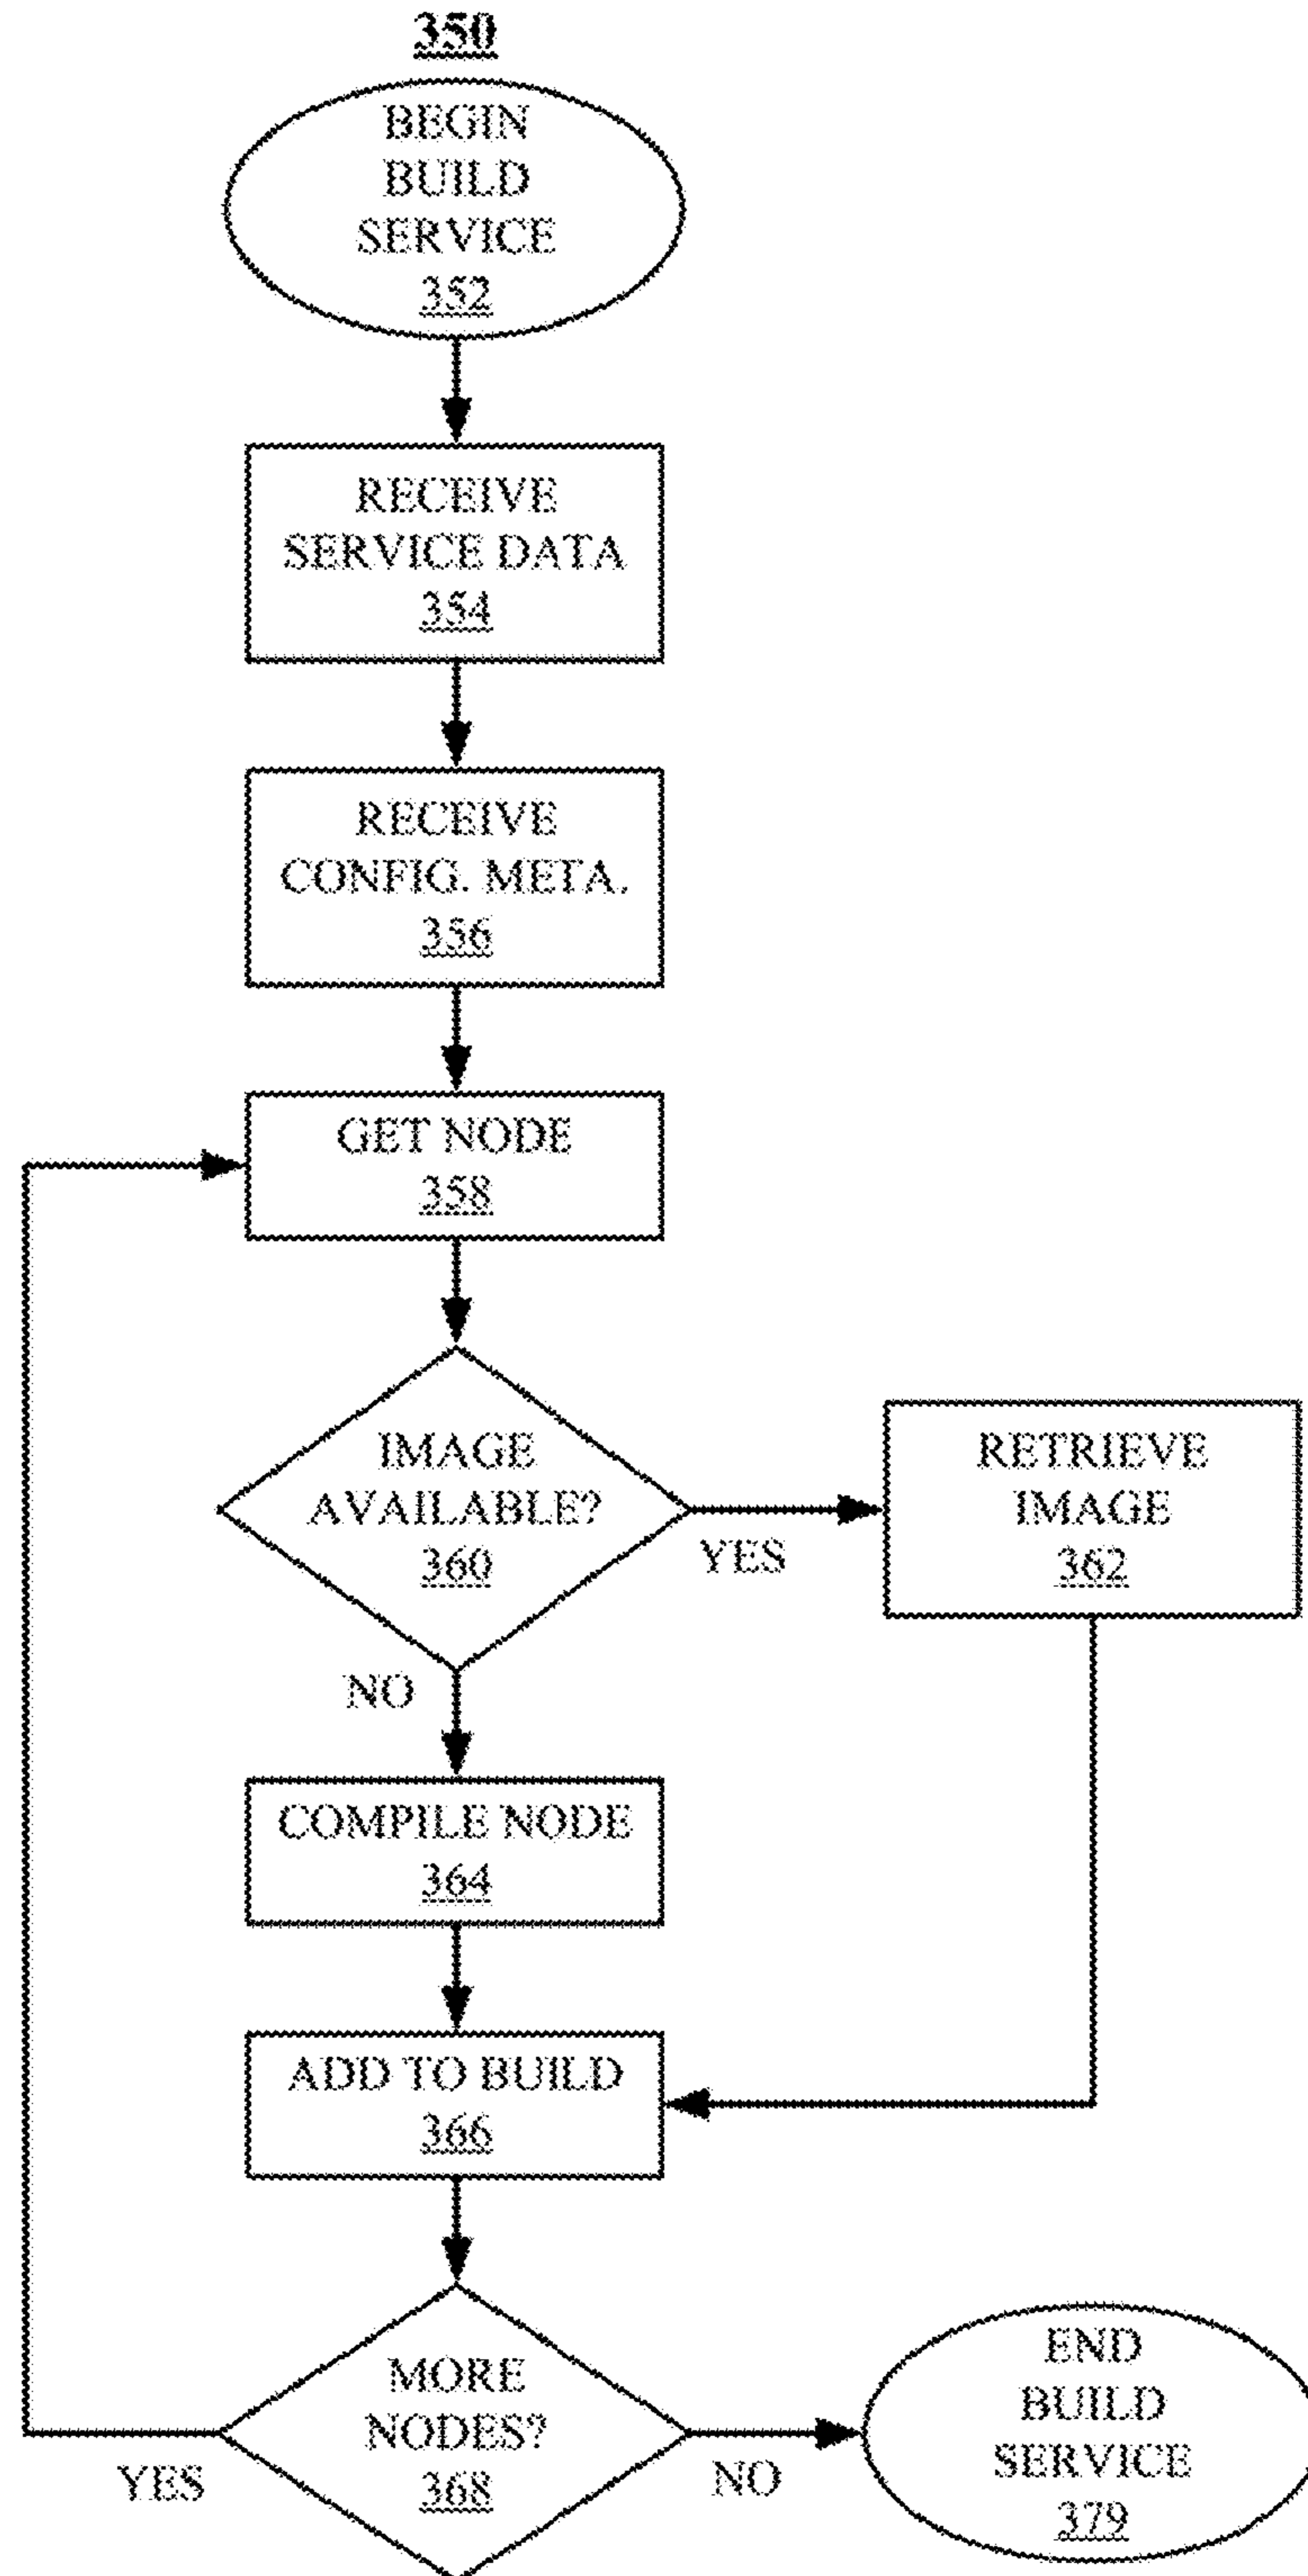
350

BEGIN BUILD SERVICE 352

RECEIVE SERVICE DATA 354

RECEIVE CONFIG. META. 356

GET NODE 358

IMAGE AVAILABLE? 360

YES

RETRIEVE IMAGE 362

NO

COMPILE NODE 364

ADD TO BUILD 366

MORE NODES? 368

YES

NO

END BUILD SERVICE 379